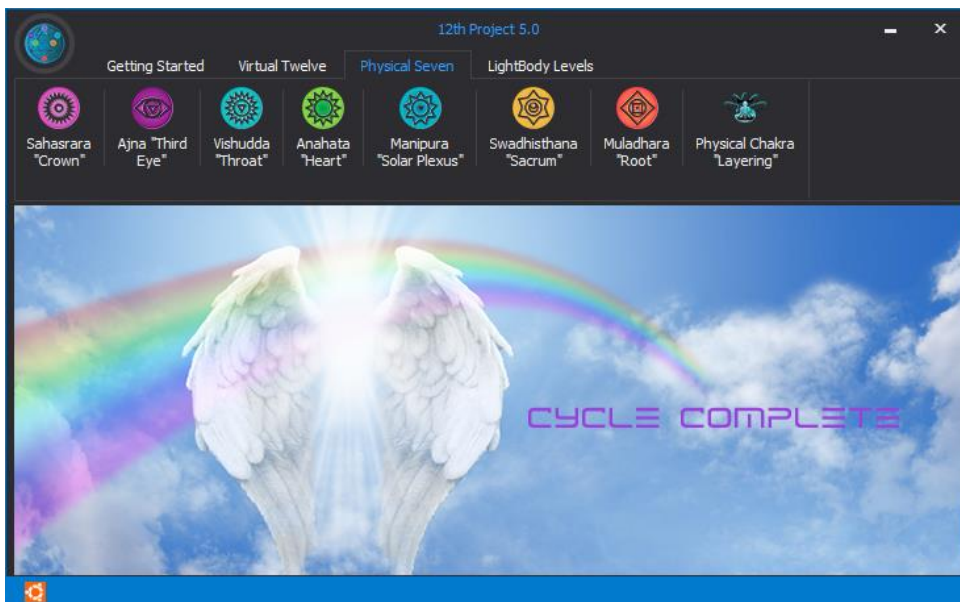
12th Project 5.0

Getting Started Virtual Twelve Physical Seven LightBody Levels

Sahasrara "Crown"
Ajna "Third Eye"
Vishudda "Throat"
Anahata "Heart"
Manipura "Solar Plexus"
Swadhisthana "Sacrum"
Muladhara "Root"
Physical Chakra "Layering"

CYCLE COMPLETE